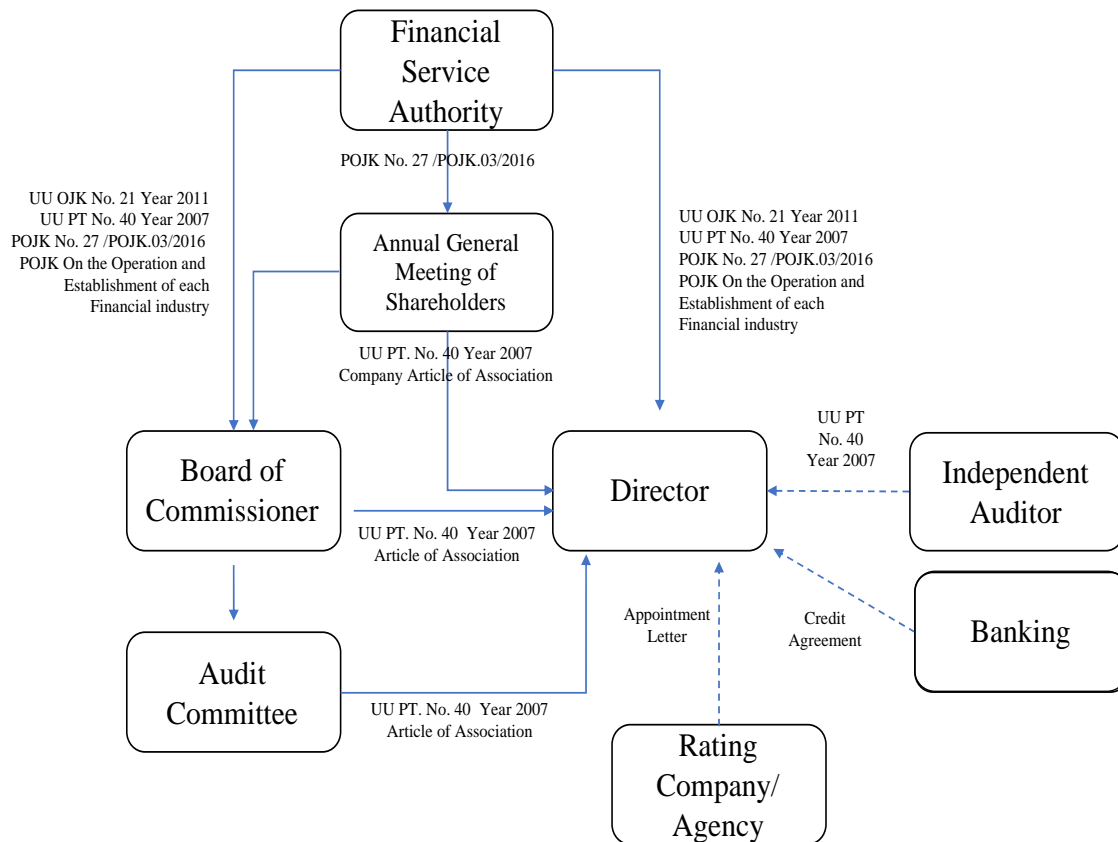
Financial Service Authority

POJK No. 27 /POJK.03/2016

UU OJK No. 21 Year 2011
UU PT No. 40 Year 2007
POJK No. 27 /POJK.03/2016
POJK On the Operation and Establishment of each Financial industry

Annual General Meeting of Shareholders

UU OJK No. 21 Year 2011
UU PT No. 40 Year 2007
POJK No. 27 /POJK.03/2016
POJK On the Operation and Establishment of each Financial industry

UU PT. No. 40 Year 2007
Company Article of Association

UU PT
No. 40
Year 2007

Board of Commissioner

Director

Independent Auditor

UU PT. No. 40 Year 2007
Article of Association

Appointment Letter

Credit Agreement

Banking

Audit Committee

UU PT. No. 40 Year 2007
Article of Association

Rating Company/ Agency